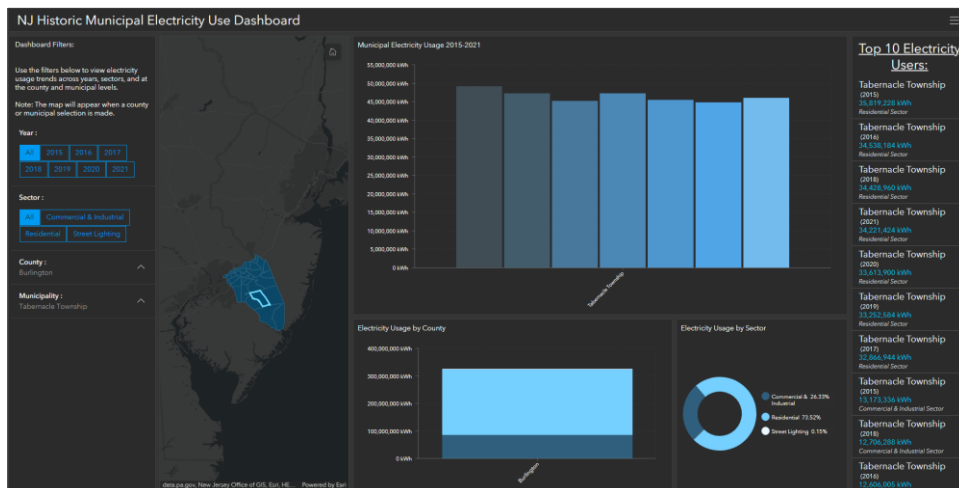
NJ Historic Municipal Electricity Use Dashboard

Dashboard Filters:

Use the filters below to view electricity usage trends across years, sectors, and at the county and municipal levels.

Note: The map will appear when a county or municipal selection is made.

Year :

All 2015 2016 2017 2018 2019 2020 2021

Sector :

All Commercial & Industrial Residential Street Lighting

County :
Burlington

Municipality :
Tabernacle Township

data.pa.gov, New Jersey Office of GIS, Esri, HE... Powered by Esri

Municipal Electricity Usage 2015-2021

55,000,000 kWh
50,000,000 kWh
45,000,000 kWh
40,000,000 kWh
35,000,000 kWh
30,000,000 kWh
25,000,000 kWh
20,000,000 kWh
15,000,000 kWh
10,000,000 kWh
5,000,000 kWh
0 kWh

Tabernacle Township

Electricity Usage by County

400,000,000 kWh
300,000,000 kWh
200,000,000 kWh
100,000,000 kWh
0 kWh

Burlington

Electricity Usage by Sector

Commercial & Industrial 26.33%
Residential 73.52%
Street Lighting 0.15%

Top 10 Electricity Users:

Tabernacle Township
(2015)
35,819,228 kWh
Residential Sector

Tabernacle Township
(2016)
34,538,184 kWh
Residential Sector

Tabernacle Township
(2018)
34,428,960 kWh
Residential Sector

Tabernacle Township
(2021)
34,221,424 kWh
Residential Sector

Tabernacle Township
(2020)
33,613,900 kWh
Residential Sector

Tabernacle Township
(2019)
33,252,584 kWh
Residential Sector

Tabernacle Township
(2017)
32,866,944 kWh
Residential Sector

Tabernacle Township
(2015)
13,173,336 kWh
Commercial & Industrial Sector

Tabernacle Township
(2018)
12,706,288 kWh
Commercial & Industrial Sector

Tabernacle Township
(2016)
12,606,005 kWh